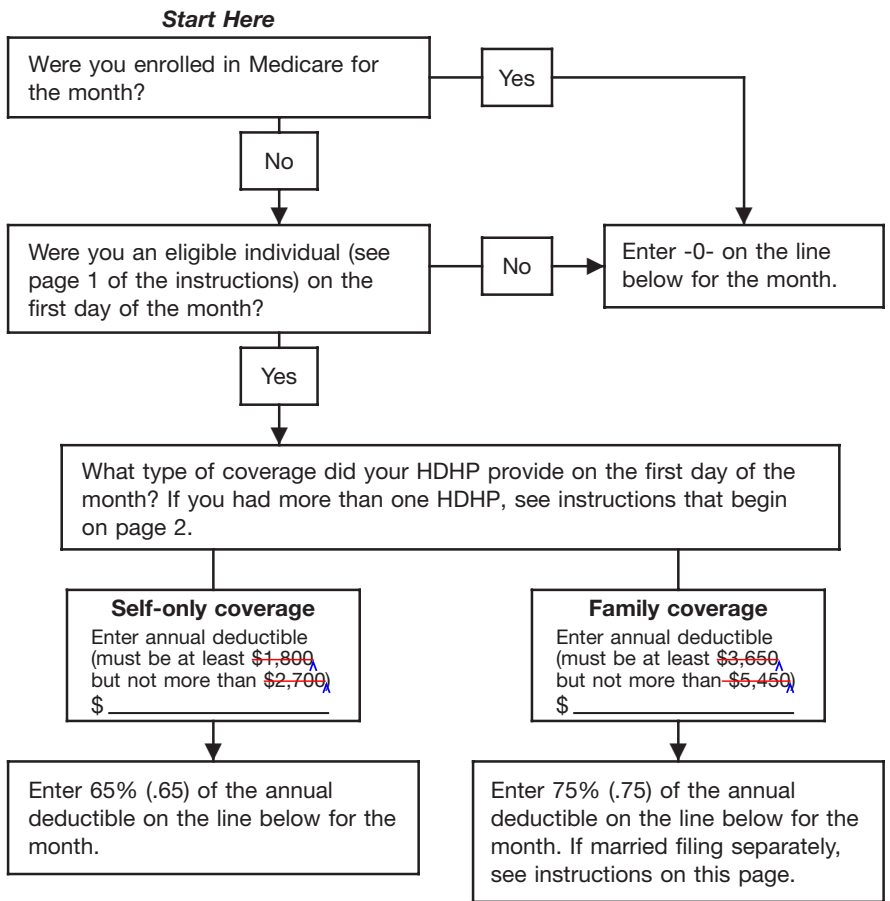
*Start Here*

Were you enrolled in Medicare for the month?

Yes

No

Were you an eligible individual (see page 1 of the instructions) on the first day of the month?

No

Enter -0- on the line below for the month.

Yes

What type of coverage did your HDHP provide on the first day of the month? If you had more than one HDHP, see instructions that begin on page 2.

**Self-only coverage**
Enter annual deductible (must be at least ~~$1,800~~ but not more than ~~$2,700~~)
$ ________

**Family coverage**
Enter annual deductible (must be at least ~~$3,650~~ but not more than ~~$5,450~~)
$ ________

Enter 65% (.65) of the annual deductible on the line below for the month.

Enter 75% (.75) of the annual deductible on the line below for the month. If married filing separately, see instructions on this page.